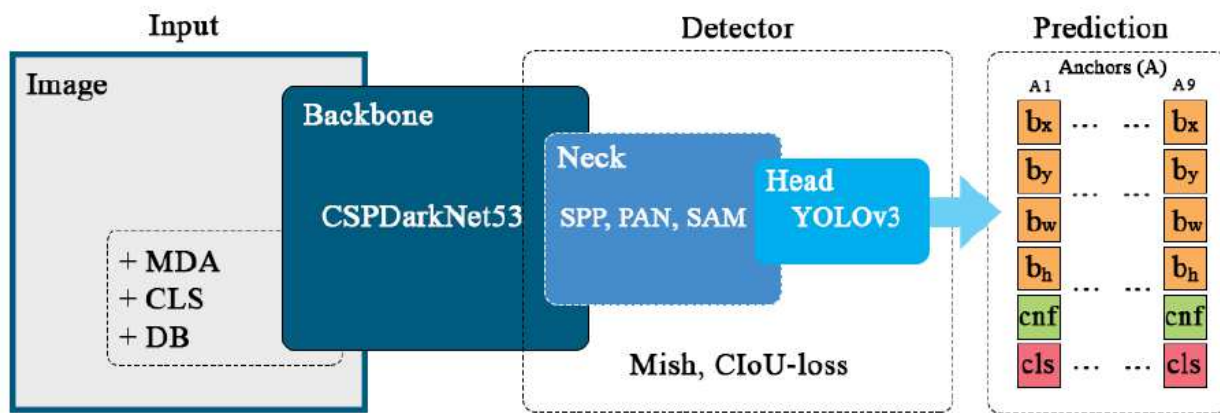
Input

Image

+ MDA
+ CLS
+ DB

Detector

Backbone

CSPDarkNet53

Neck

SPP, PAN, SAM

Head

YOLOv3

Mish, CIoU-loss

Prediction

Anchors (A)

A1

A9

$b_x$ ... ... $b_x$

$b_y$ ... ... $b_y$

$b_w$ $b_w$

$b_h$ ... ... $b_h$

cnf cnf

cls ... ... cls